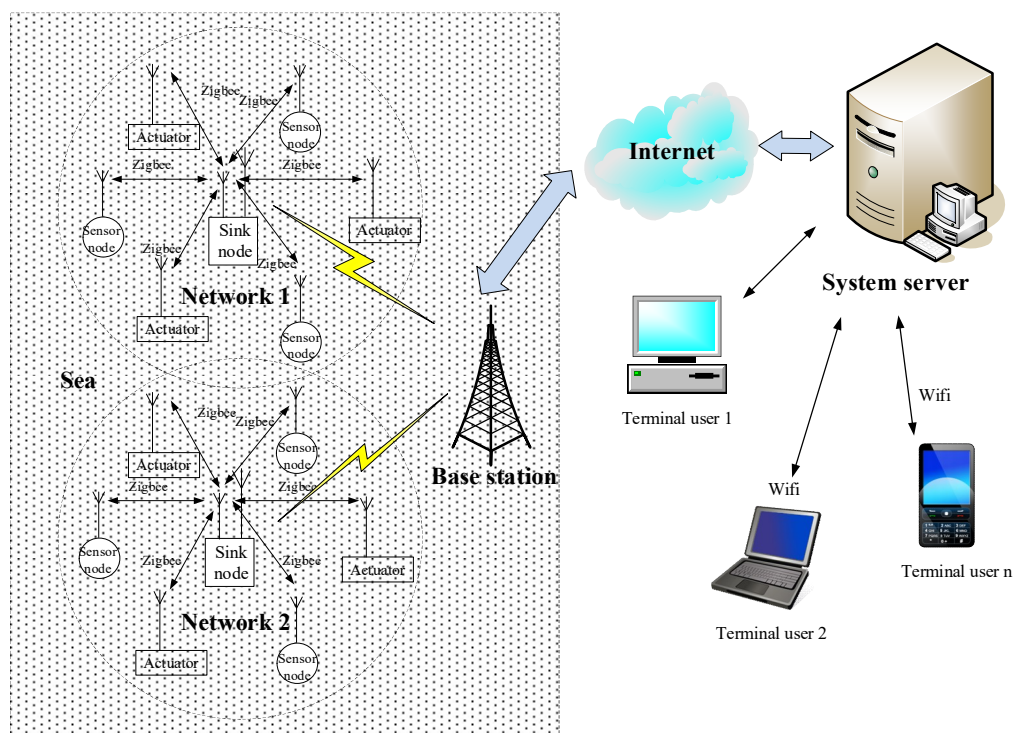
Zigbee
Zigbee
Actuator
Sensor node
Zigbee
Zigbee
Sensor node
Sink node
Actuator
Zigbee
Zigbee
Network 1
Actuator
Sensor node
Sea
Zigbee
Zigbee
Actuator
Sensor node
Zigbee
Zigbee
Sensor node
Sink node
Zigbee
Zigbee
Actuator
Network 2
Actuator
Sensor node
Base station
Internet
System server
Terminal user 1
Wifi
Wifi
Terminal user 2
Terminal user n